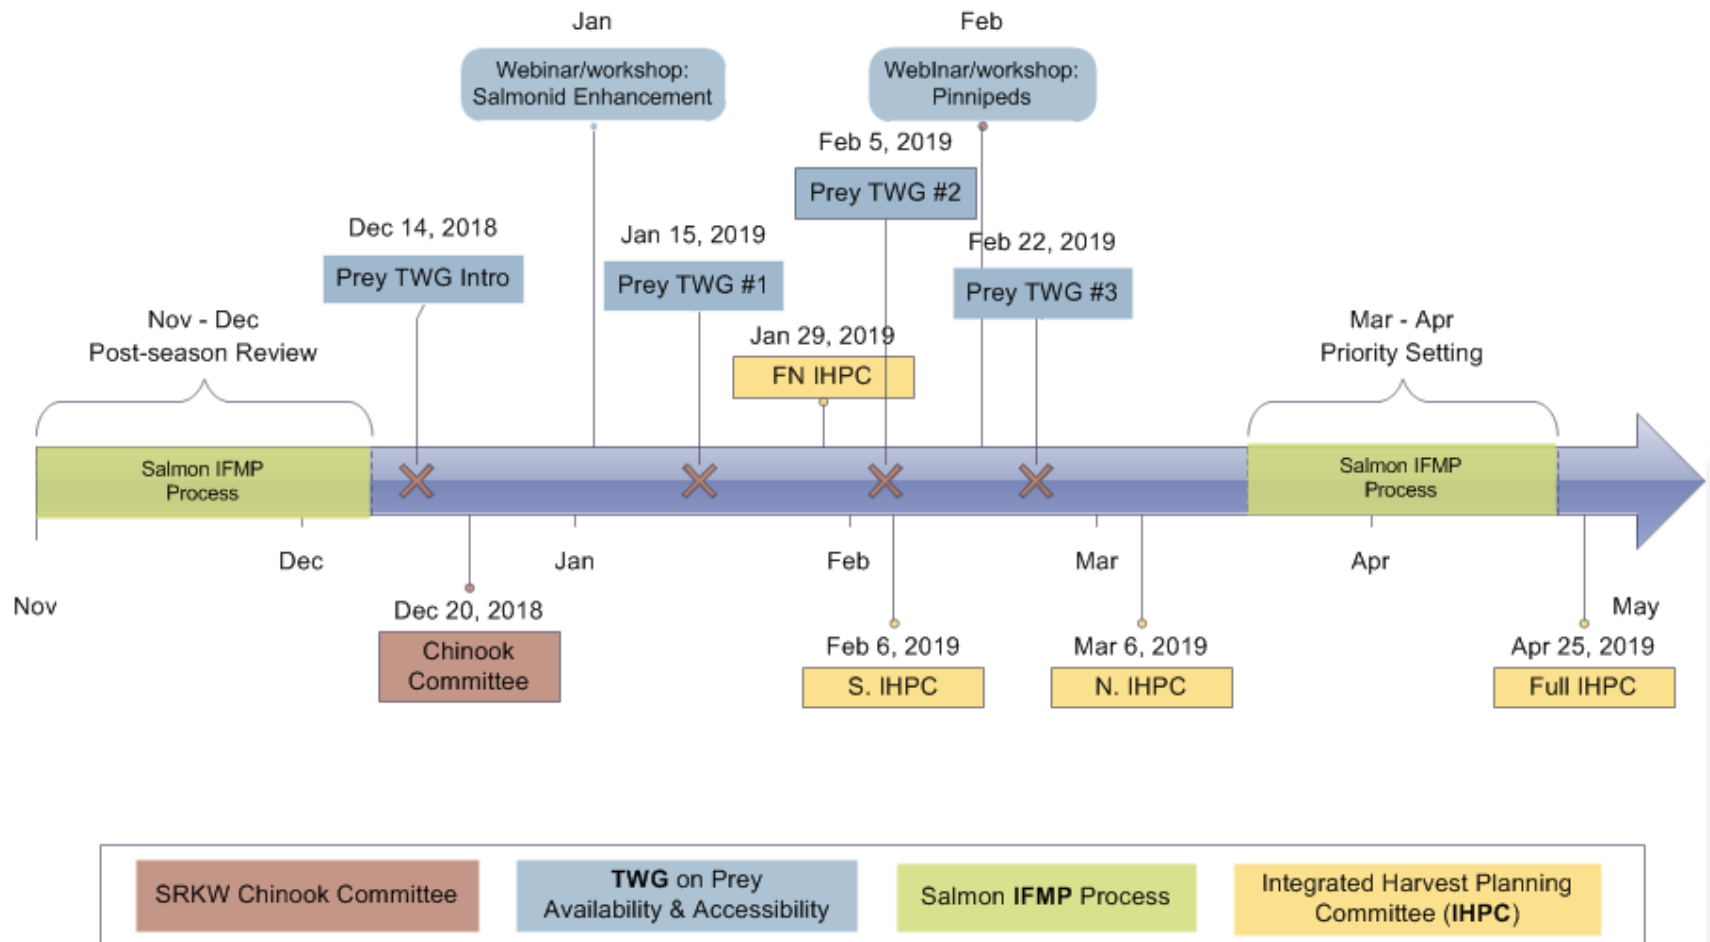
Jan

Webinar/workshop: Salmonid Enhancement

Feb

Webinar/workshop: Pinnipeds

Feb 5, 2019

Prey TWG #2

Dec 14, 2018

Prey TWG Intro

Jan 15, 2019

Prey TWG #1

Feb 22, 2019

Prey TWG #3

Nov - Dec
Post-season Review

Jan 29, 2019

FN IHPC

Mar - Apr
Priority Setting

Salmon IFMP Process

Salmon IFMP Process

Nov

Dec

Jan

Feb

Mar

Apr

May

Dec 20, 2018

Chinook Committee

Feb 6, 2019

S. IHPC

Mar 6, 2019

N. IHPC

Apr 25, 2019

Full IHPC

SRKW Chinook Committee

TWG on Prey Availability & Accessibility

Salmon IFMP Process

Integrated Harvest Planning Committee (IHPC)